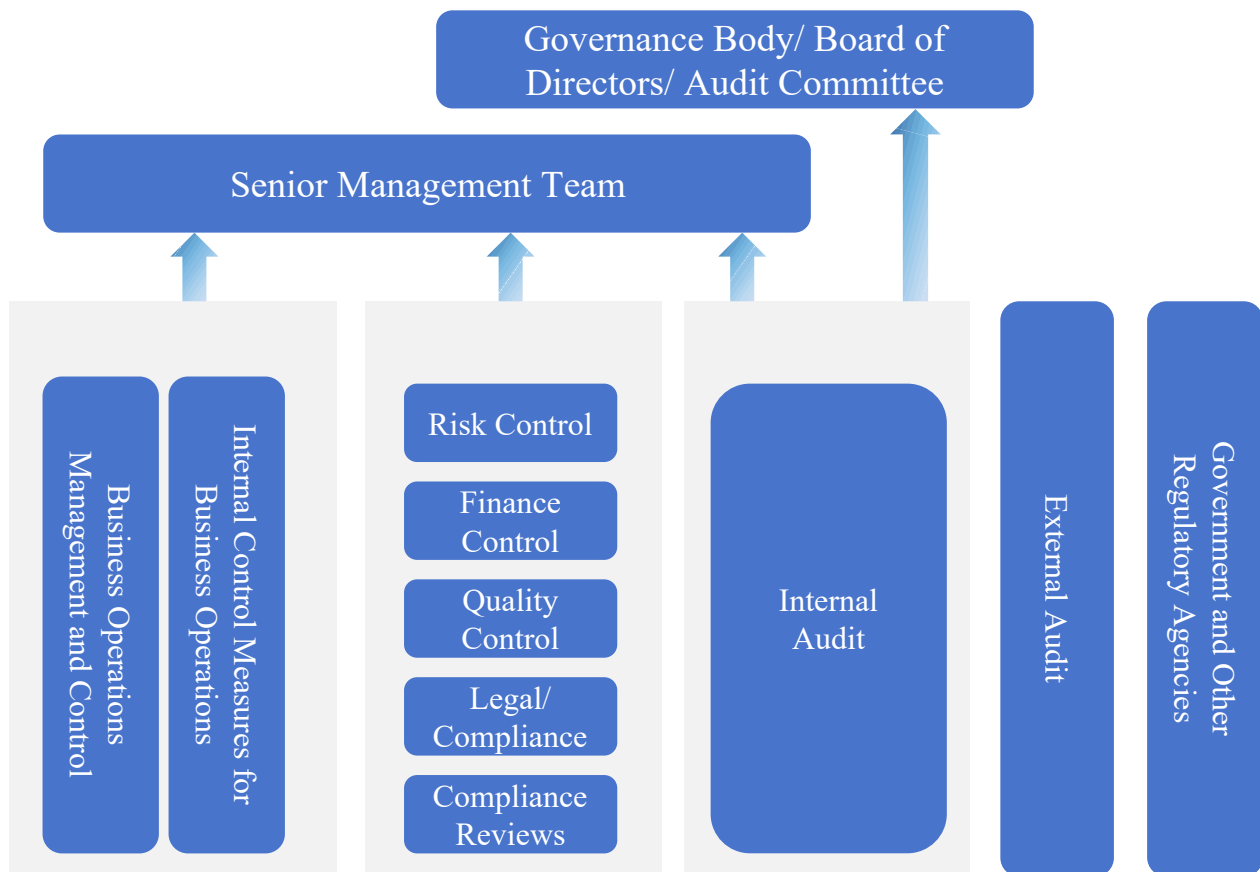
Governance Body/ Board of Directors/ Audit Committee

Senior Management Team

Business Operations Management and Control

Internal Control Measures for Business Operations

Risk Control

Finance Control

Quality Control

Legal/ Compliance

Compliance Reviews

Internal Audit

External Audit

Government and Other Regulatory Agencies